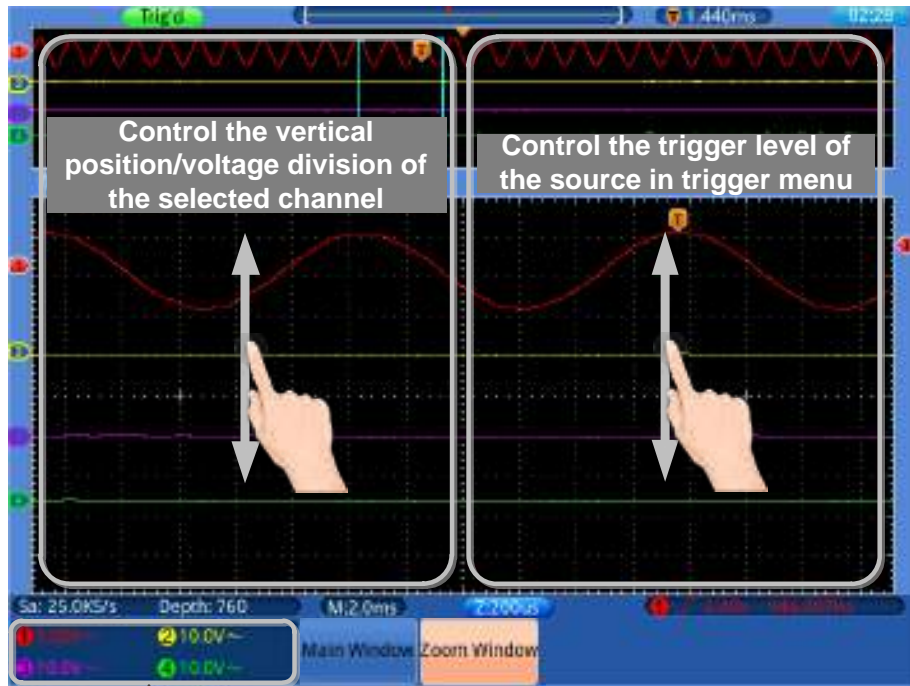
Trig'd

1.440ms

02:29

Control the vertical position/voltage division of the selected channel

Control the trigger level of the source in trigger menu

Sa: 25.0KS/s Depth: 760 M:2.0ms Z:200us

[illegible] 2 10.0V~ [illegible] 4 10.0V~

Main Window Zoom Window